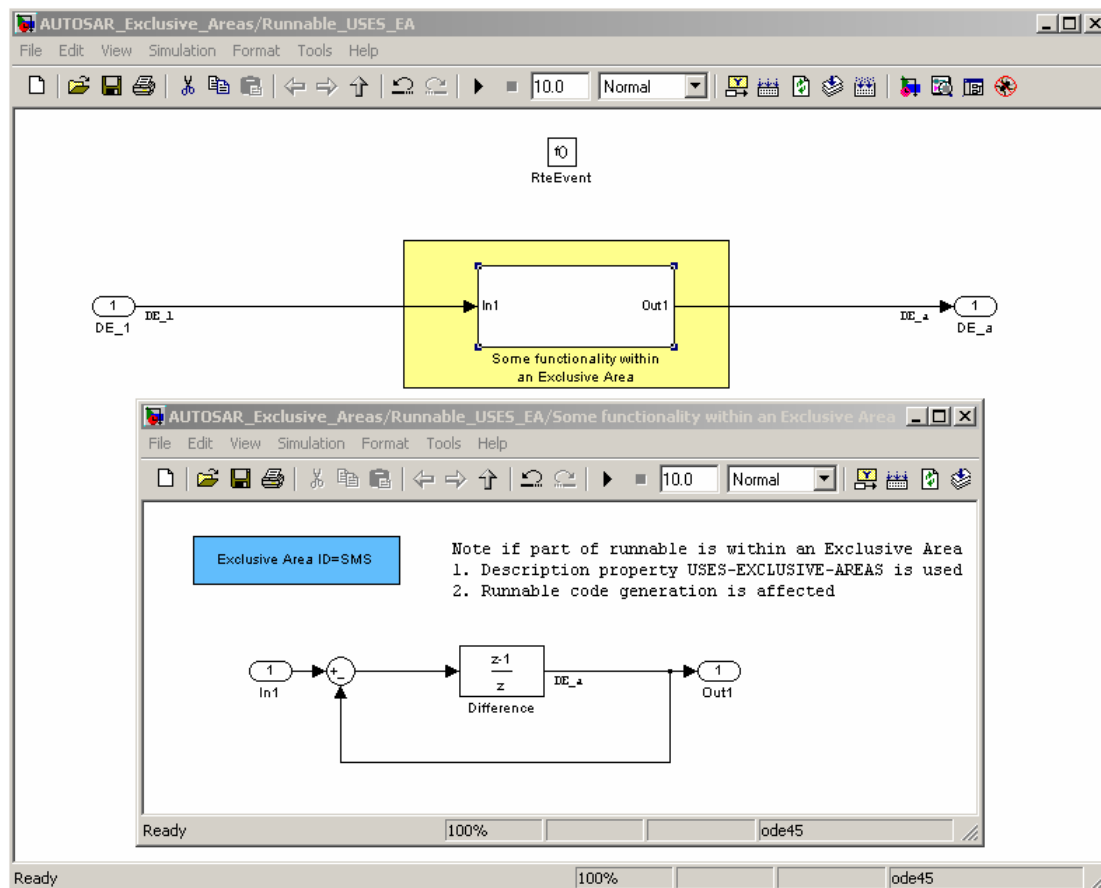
AUTOSAR_Exclusive_Areas/Runnable_USES_EA

File Edit View Simulation Format Tools Help

10.0 Normal

f()
RteEvent

1
DE_1
DE_1

In1 Out1
Some functionality within an Exclusive Area

DE_a
1
DE_a

AUTOSAR_Exclusive_Areas/Runnable_USES_EA/Some functionality within an Exclusive Area

File Edit View Simulation Format Tools Help

10.0 Normal

Exclusive Area ID=SMS

Note if part of runnable is within an Exclusive Area
1. Description property USES-EXCLUSIVE-AREAS is used
2. Runnable code generation is affected

1
In1
+
-
$\frac{z-1}{z}$
Difference
DE_a
1
Out1

Ready 100% ode45

Ready 100% ode45